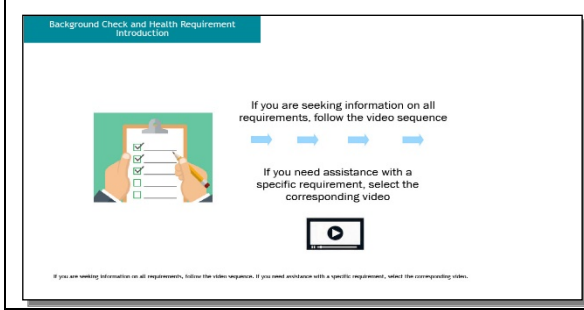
Background Check and Health Requirement Introduction

If you are seeking information on all requirements, follow the video sequence

If you need assistance with a specific requirement, select the corresponding video

If you are seeking information on all requirements, follow the video sequence. If you need assistance with a specific requirement, select the corresponding video.